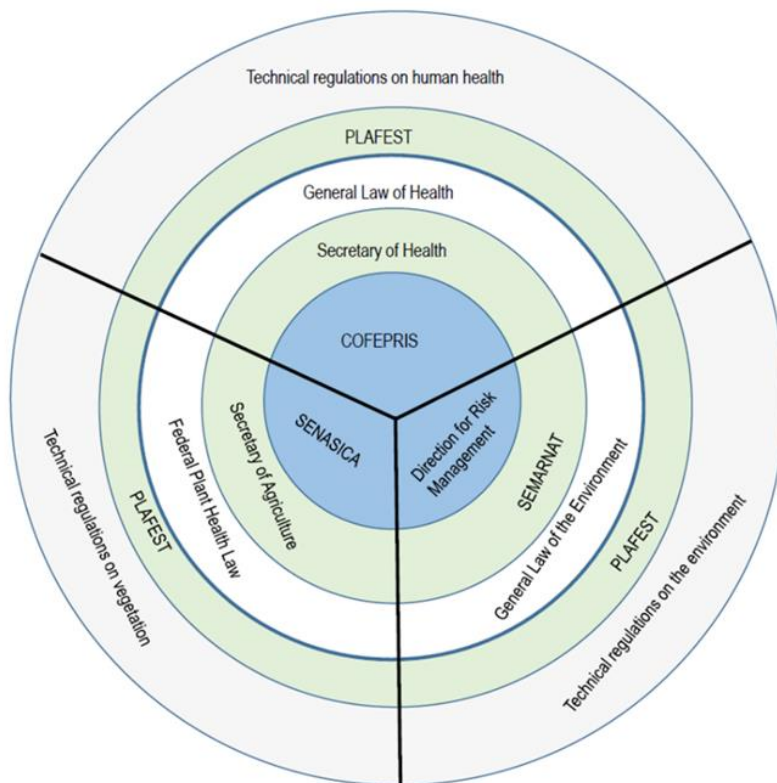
Technical regulations on human health

PLAFEST

General Law of Health

Secretary of Health

COFEPRIS

SENASICA

Secretary of Agriculture

Federal Plant Health Law

PLAFEST

Technical regulations on vegetation

Direction for Risk Management

SEMARNAT

General Law of the Environment

PLAFEST

Technical regulations on the environment